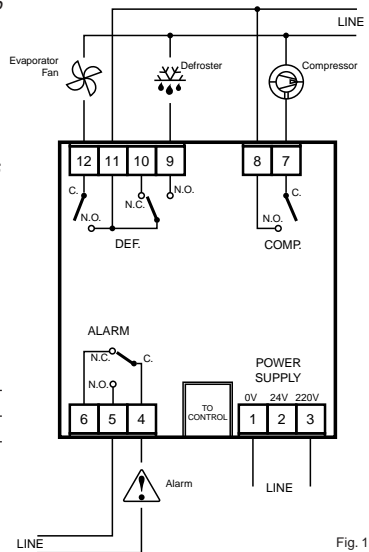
LINE

Evaporator Fan

Defroster

Compressor

12 11 10 9

8 7

C.

N.O.

N.C.

N.O.

DEF.

N.O.

C.

COMP.

ALARM

N.C.

C.

N.O.

POWER SUPPLY

0V 24V 220V

6 5 4

TO CONTROL

1 2 3

Alarm

LINE

LINE

Fig. 1